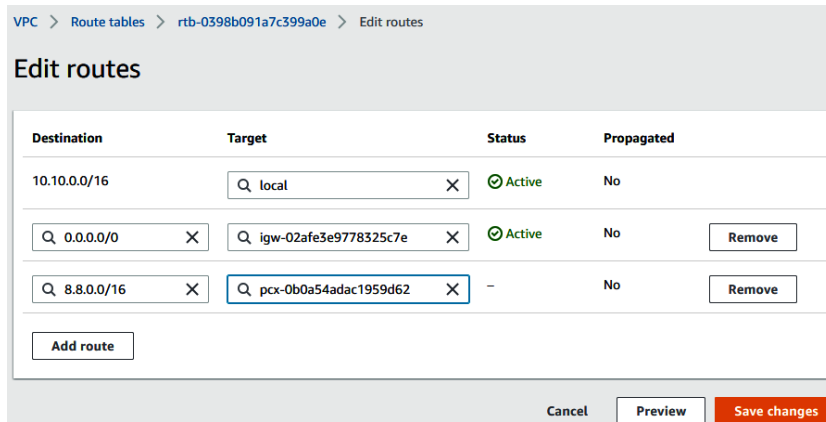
VPC > Route tables > rtb-0398b091a7c399a0e > Edit routes

Edit routes

| Destination | Target | Status | Propagated | |
|---|---|---|---|---|
| 10.10.0.0/16 | local | Active | No | |
| 0.0.0.0/0 | igw-02afe3e9778325c7e | Active | No | Remove |
| 8.8.0.0/16 | pcx-0b0a54adac1959d62 | – | No | Remove |

Add route

Cancel Preview Save changes